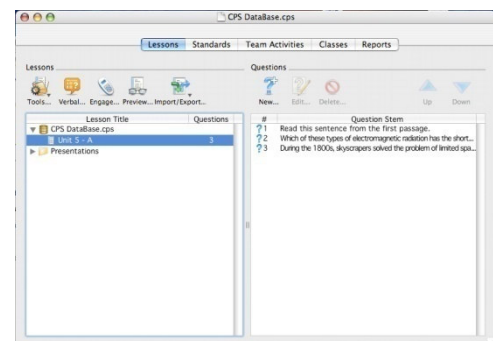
CPS DataBase.cps

Lessons | Standards | Team Activities | Classes | Reports

Lessons

Tools... Verbal... Engage... Preview... Import/Export...

| Lesson Title | Questions |
|---|---|
| CPS DataBase.cps | |
| Unit 5 - A | 3 |
| Presentations | |

Questions

New... Edit... Delete... Up Down

| # | Question Stem |
|---|---|
| 1 | Read this sentence from the first passage. |
| 2 | Which of these types of electromagnetic radiation has the short... |
| 3 | During the 1800s, skyscrapers solved the problem of limited spa... |